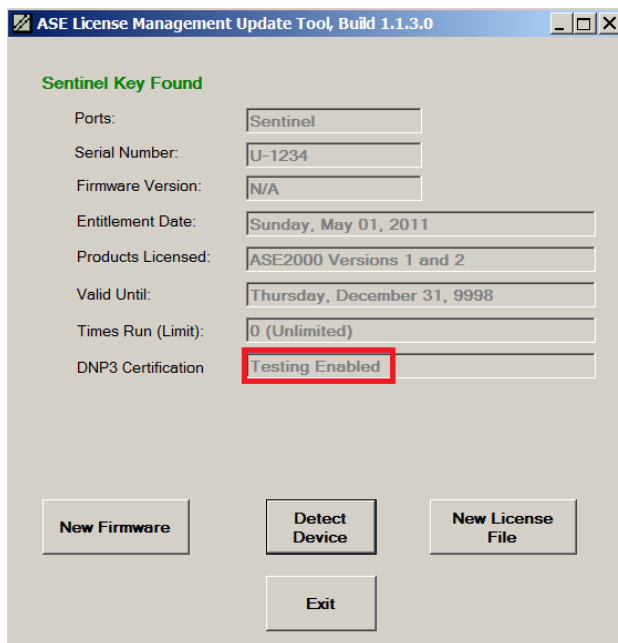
ASE License Management Update Tool, Build 1.1.3.0

Sentinel Key Found

Ports: Sentinel

Serial Number: U-1234

Firmware Version: N/A

Entitlement Date: Sunday, May 01, 2011

Products Licensed: ASE2000 Versions 1 and 2

Valid Until: Thursday, December 31, 9998

Times Run (Limit): 0 (Unlimited)

DNP3 Certification Testing Enabled

New Firmware

Detect Device

New License File

Exit